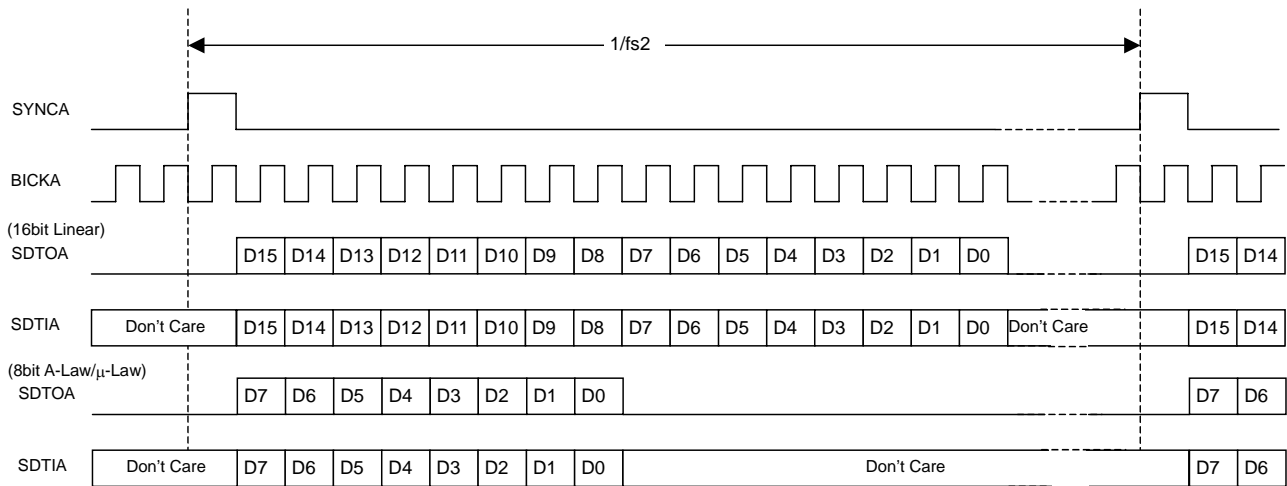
1/fs2

SYNCA

BICKA

(16bit Linear)
SDTOA D15 D14 D13 D12 D11 D10 D9 D8 D7 D6 D5 D4 D3 D2 D1 D0 D15 D14

SDTIA Don't Care D15 D14 D13 D12 D11 D10 D9 D8 D7 D6 D5 D4 D3 D2 D1 D0 Don't Care D15 D14

(8bit A-Law/$\mu$-Law)
SDTOA D7 D6 D5 D4 D3 D2 D1 D0 D7 D6

SDTIA Don't Care D7 D6 D5 D4 D3 D2 D1 D0 Don't Care D7 D6